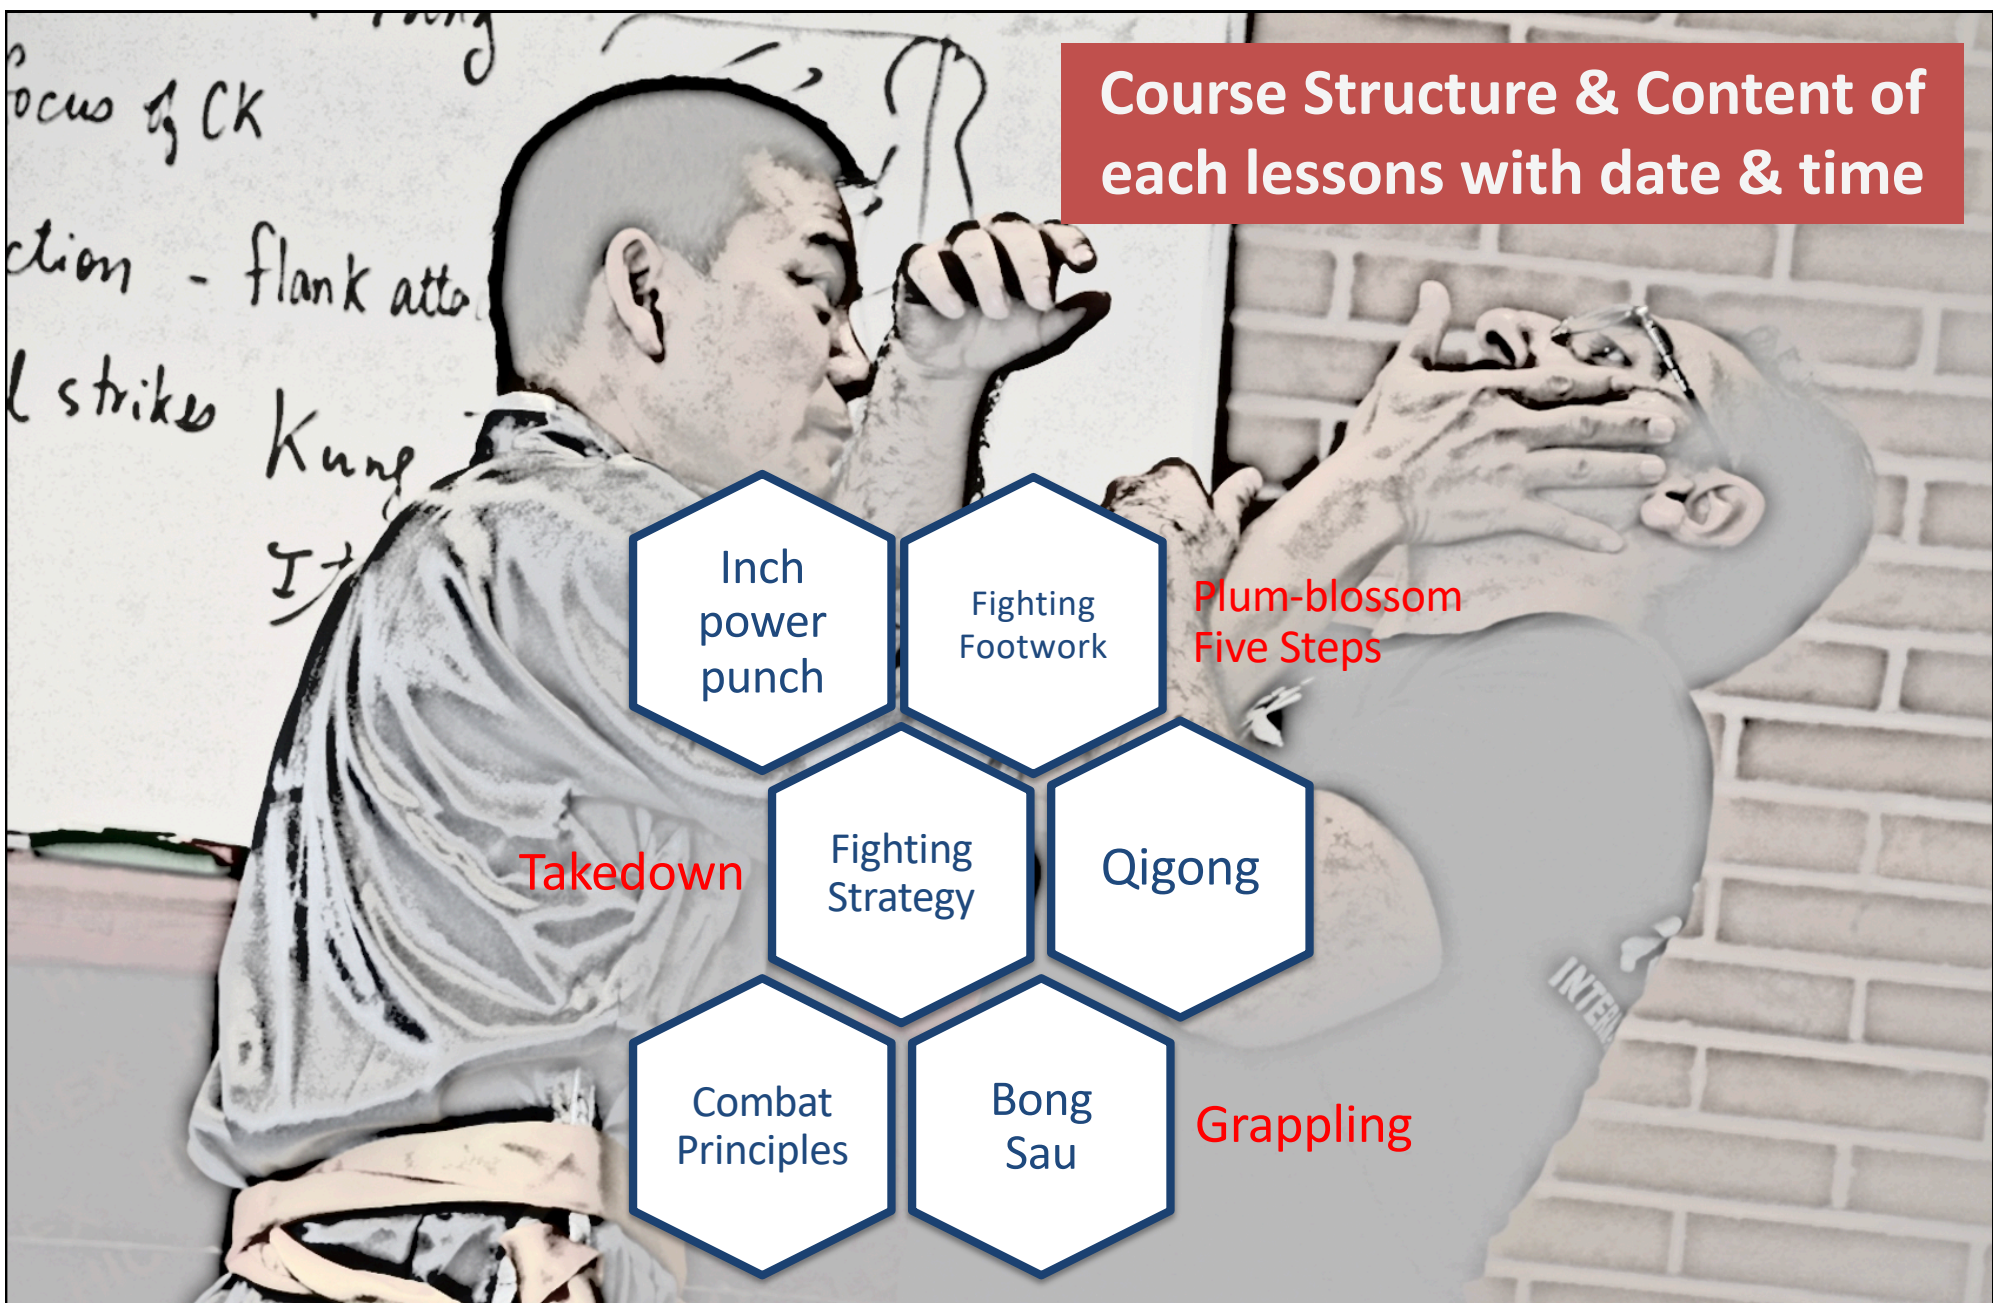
ocus of CK

ction - flank atta

l strikes Kung

I

Course Structure & Content of each lessons with date & time

Inch power punch

Fighting Footwork

Plum-blossom Five Steps

Takedown

Fighting Strategy

Qigong

Combat Principles

Bong Sau

Grappling

INTER